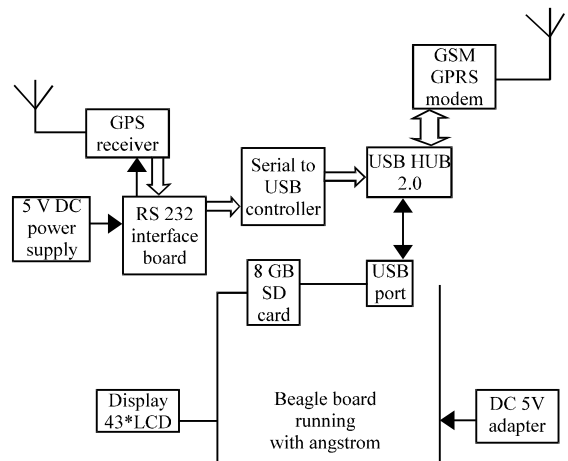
GSM GPRS modem

GPS receiver

Serial to USB controller

USB HUB 2.0

5 V DC power supply

RS 232 interface board

8 GB SD card

USB port

Display 43*LCD

Beagle board running with angstrom

DC 5V adapter